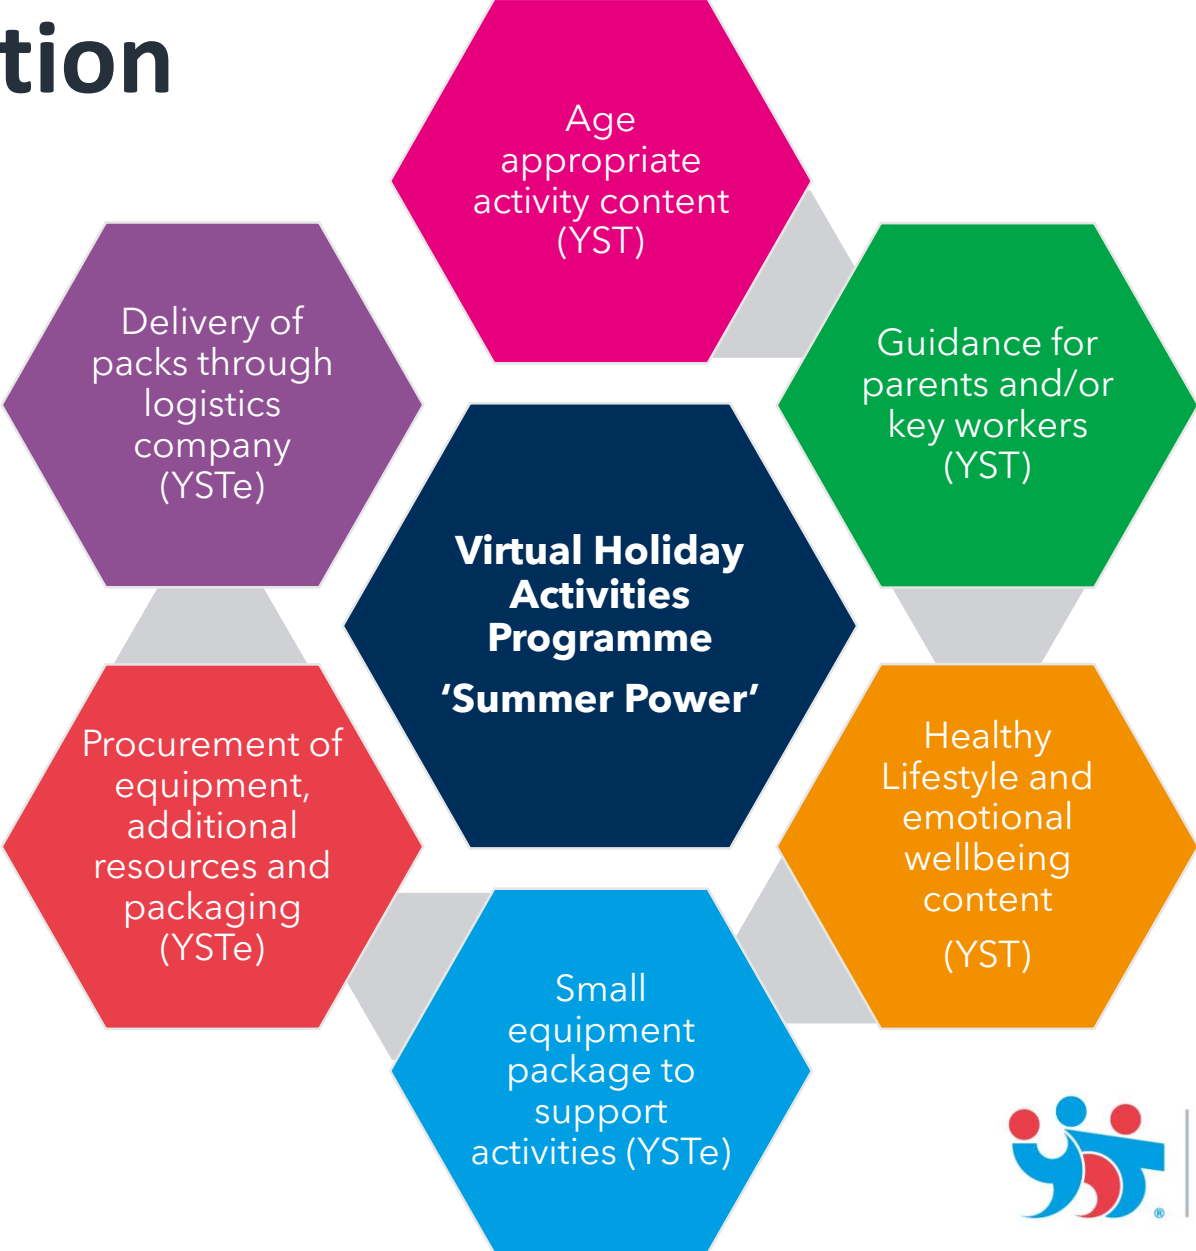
tion

Age appropriate activity content (YST)

Delivery of packs through logistics company (YSTe)

Guidance for parents and/or key workers (YST)

Virtual Holiday Activities Programme

‘Summer Power’

Procurement of equipment, additional resources and packaging (YSTe)

Healthy Lifestyle and emotional wellbeing content

(YST)

Small equipment package to support activities (YSTe)